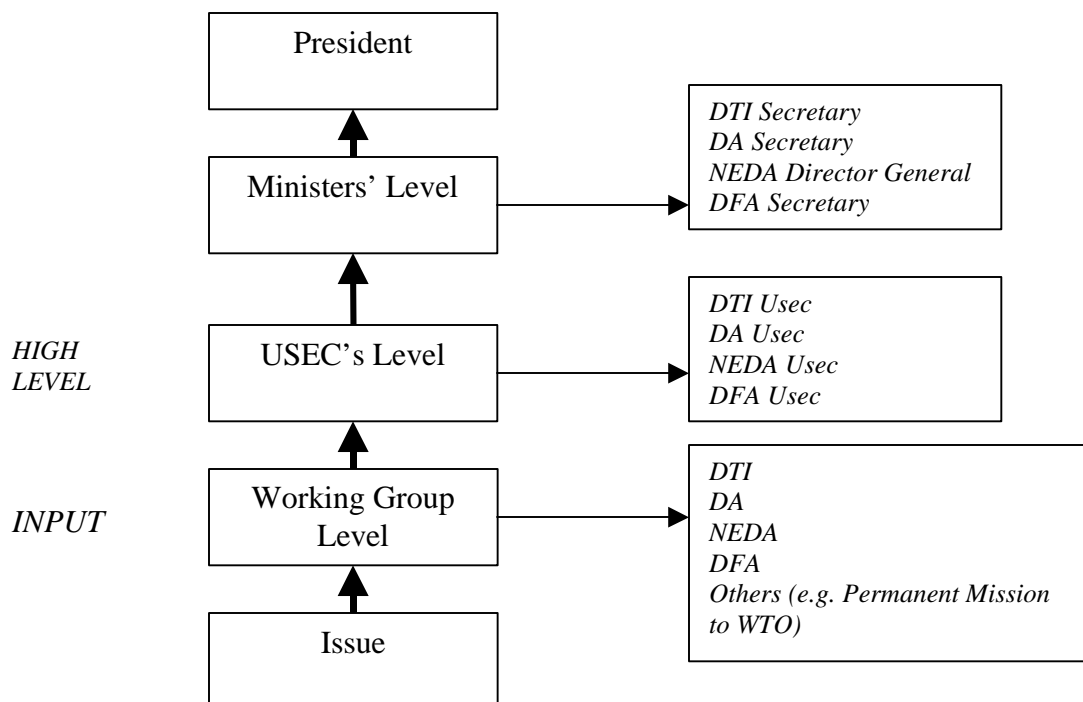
President

Ministers' Level

DTI Secretary
DA Secretary
NEDA Director General
DFA Secretary

HIGH LEVEL

USEC's Level

DTI Usec
DA Usec
NEDA Usec
DFA Usec

INPUT

Working Group Level

DTI
DA
NEDA
DFA
Others (e.g. Permanent Mission to WTO)

Issue